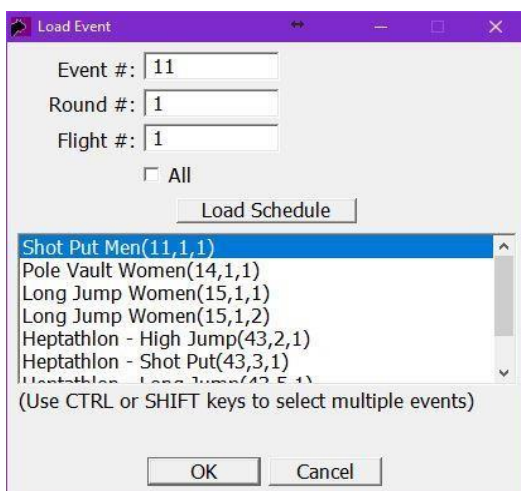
Load Event

Event #: 11
Round #: 1
Flight #: 1
All
Load Schedule

Shot Put Men(11,1,1)
Pole Vault Women(14,1,1)
Long Jump Women(15,1,1)
Long Jump Women(15,1,2)
Heptathlon - High Jump(43,2,1)
Heptathlon - Shot Put(43,3,1)
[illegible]

(Use CTRL or SHIFT keys to select multiple events)

OK
Cancel